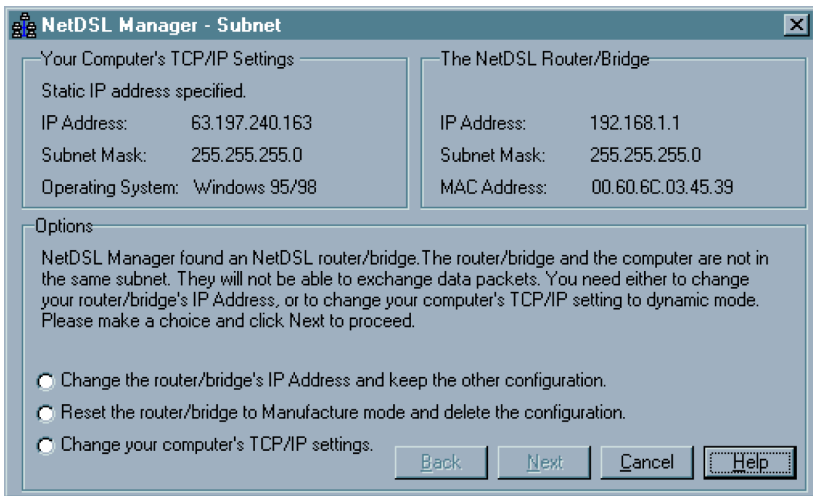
NetDSL Manager - Subnet

Your Computer's TCP/IP Settings

Static IP address specified.

| IP Address: | 63.197.240.163 |
|---|---|
| Subnet Mask: | 255.255.255.0 |
| Operating System: | Windows 95/98 |

The NetDSL Router/Bridge

| IP Address: | 192.168.1.1 |
|---|---|
| Subnet Mask: | 255.255.255.0 |
| MAC Address: | 00.60.6C.03.45.39 |

Options

NetDSL Manager found an NetDSL router/bridge.The router/bridge and the computer are not in the same subnet. They will not be able to exchange data packets. You need either to change your router/bridge's IP Address, or to change your computer's TCP/IP setting to dynamic mode. Please make a choice and click Next to proceed.

Change the router/bridge's IP Address and keep the other configuration.

Reset the router/bridge to Manufacture mode and delete the configuration.

Change your computer's TCP/IP settings.

Back Next Cancel Help